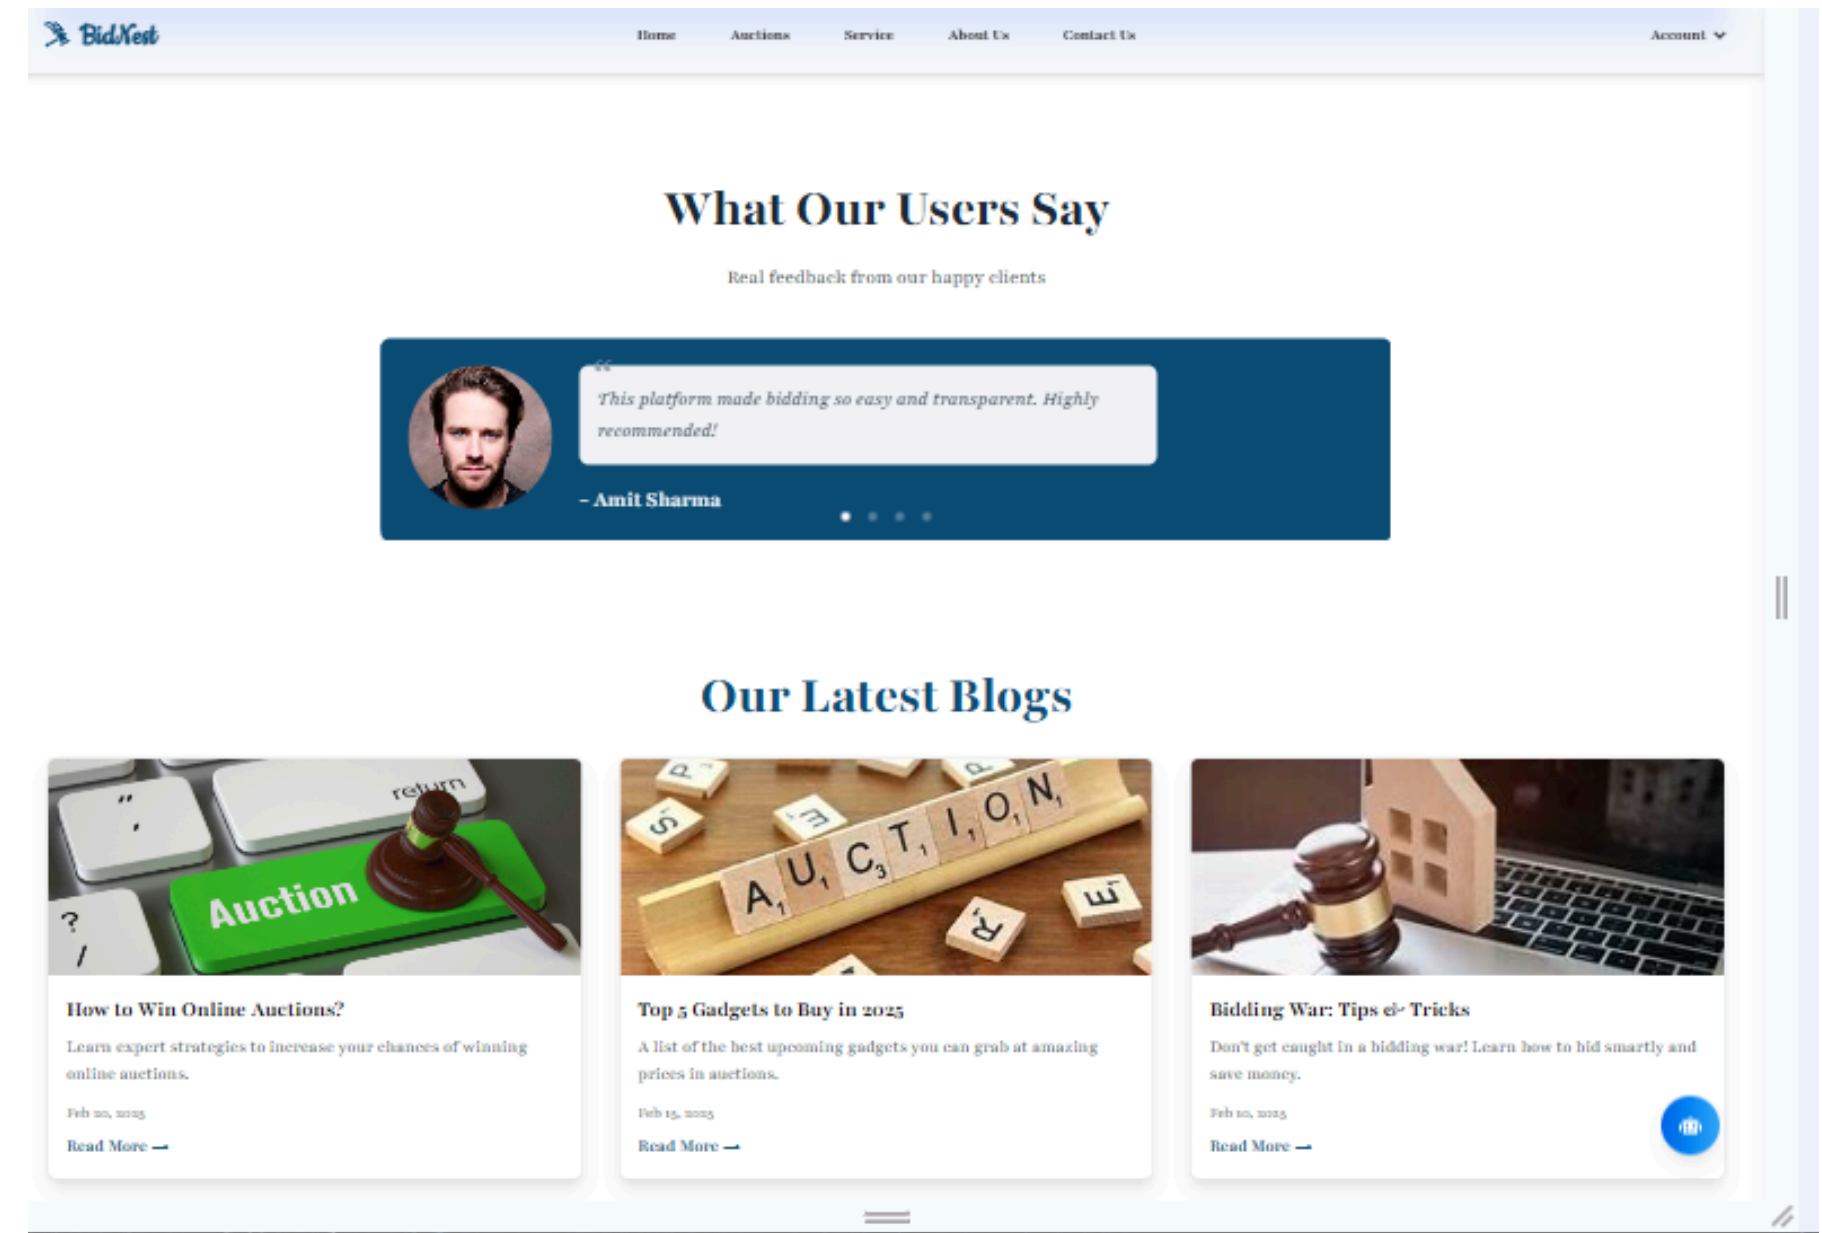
BidNest

Home Auctions Service About Us Contact Us Account

What Our Users Say

Real feedback from our happy clients

"This platform made bidding so easy and transparent. Highly recommended!

- Amit Sharma

Our Latest Blogs

return
Auction

AUCTION

How to Win Online Auctions?

Learn expert strategies to increase your chances of winning online auctions.

Feb 20, 2025

Read More →

Top 5 Gadgets to Buy in 2025

A list of the best upcoming gadgets you can grab at amazing prices in auctions.

Feb 15, 2025

Read More →

Bidding War: Tips & Tricks

Don't get caught in a bidding war! Learn how to bid smartly and save money.

Feb 10, 2025

Read More →